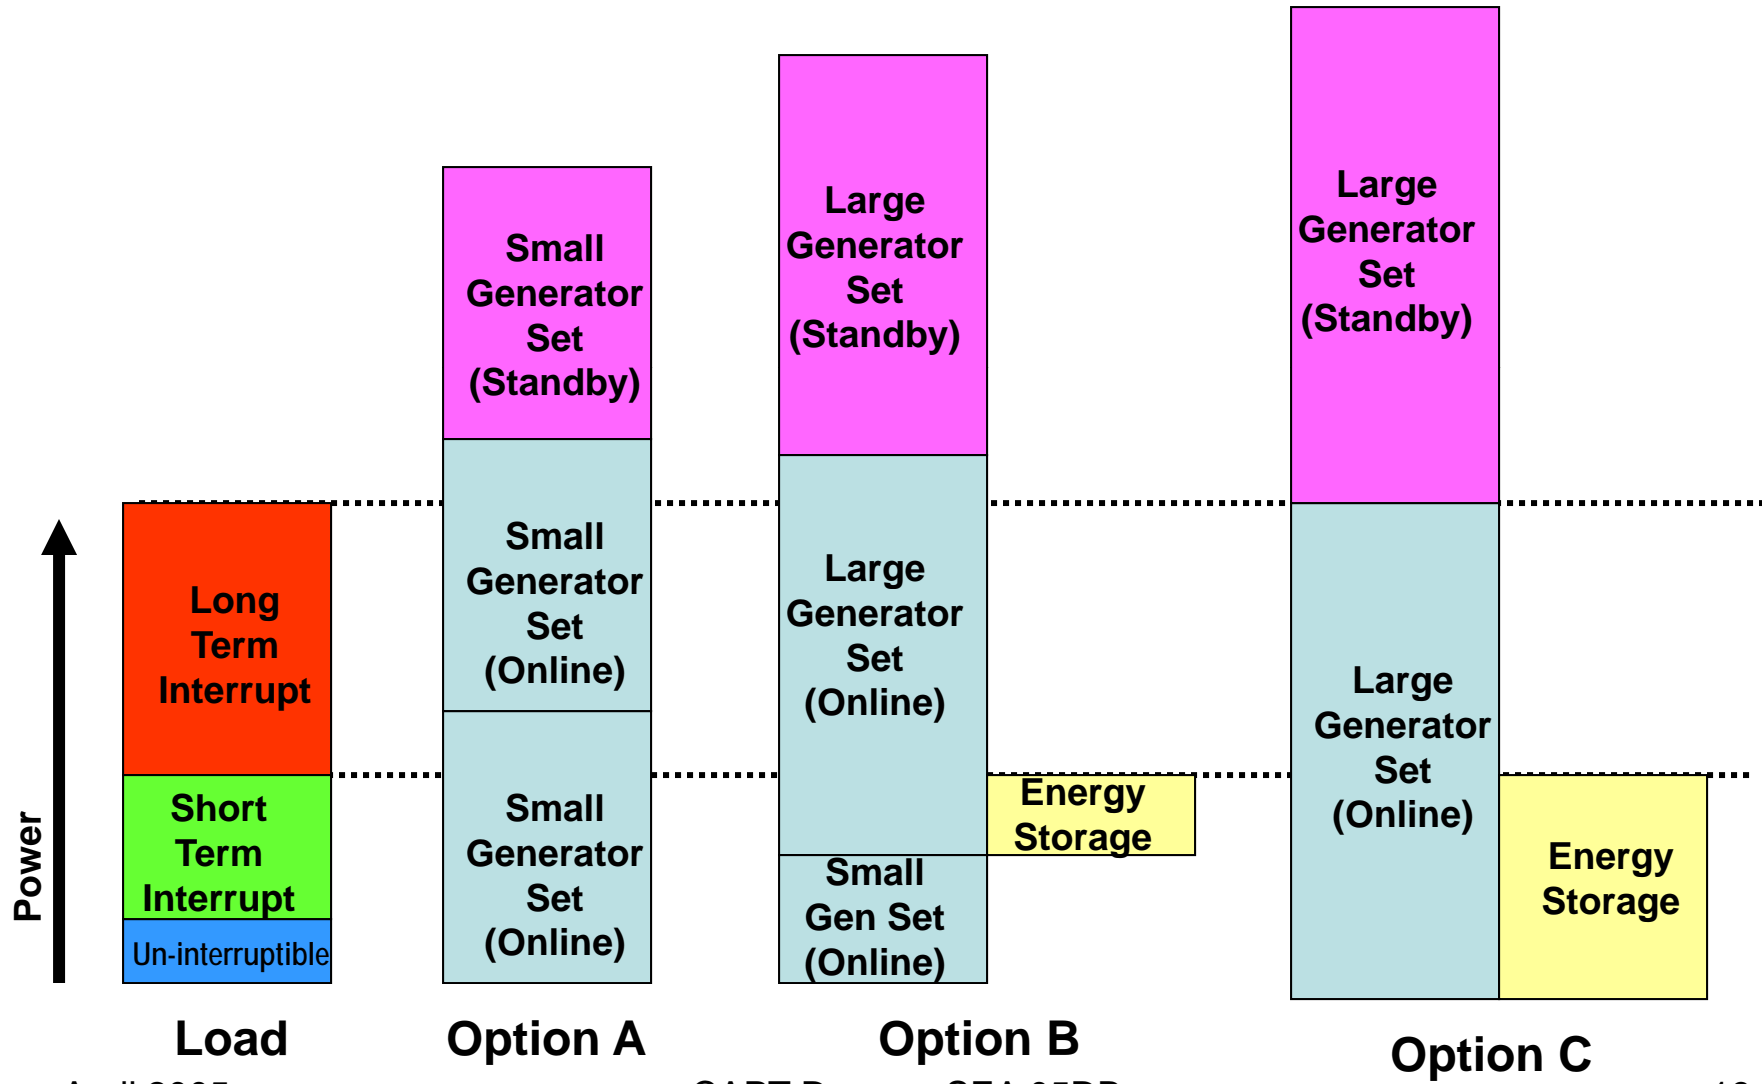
Power

Long Term Interrupt

Short Term Interrupt

Un-interruptible

Load

Small Generator Set (Standby)

Small Generator Set (Online)

Small Generator Set (Online)

Option A

Large Generator Set (Standby)

Large Generator Set (Online)

Small Gen Set (Online)

Energy Storage

Option B

Large Generator Set (Standby)

Large Generator Set (Online)

Energy Storage

Option C

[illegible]